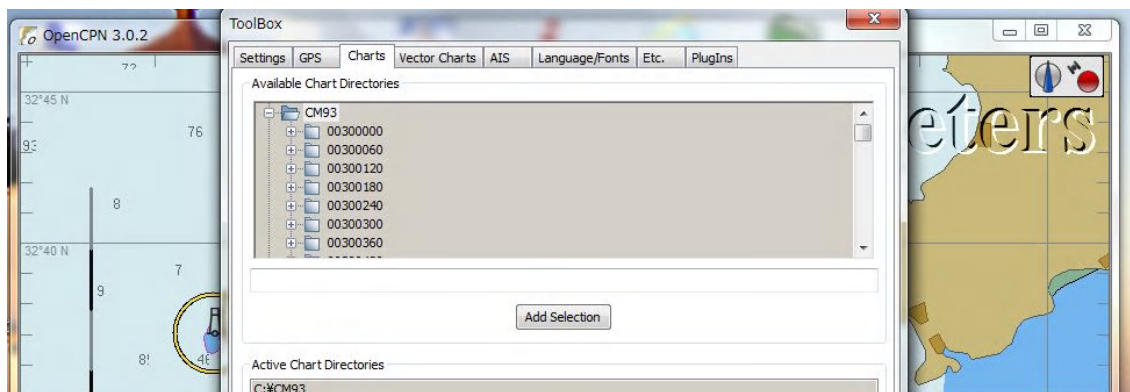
OpenCPN 3.0.2
72
32°45 N
76
93
8
32°40 N
7
9
8!
46
ToolBox
Settings | GPS | Charts | Vector Charts | AIS | Language/Fonts | Etc. | PlugIns
Available Chart Directories
CM93
00300000
00300060
00300120
00300180
00300240
00300300
00300360
Add Selection
Active Chart Directories
C:¥CM93
eters